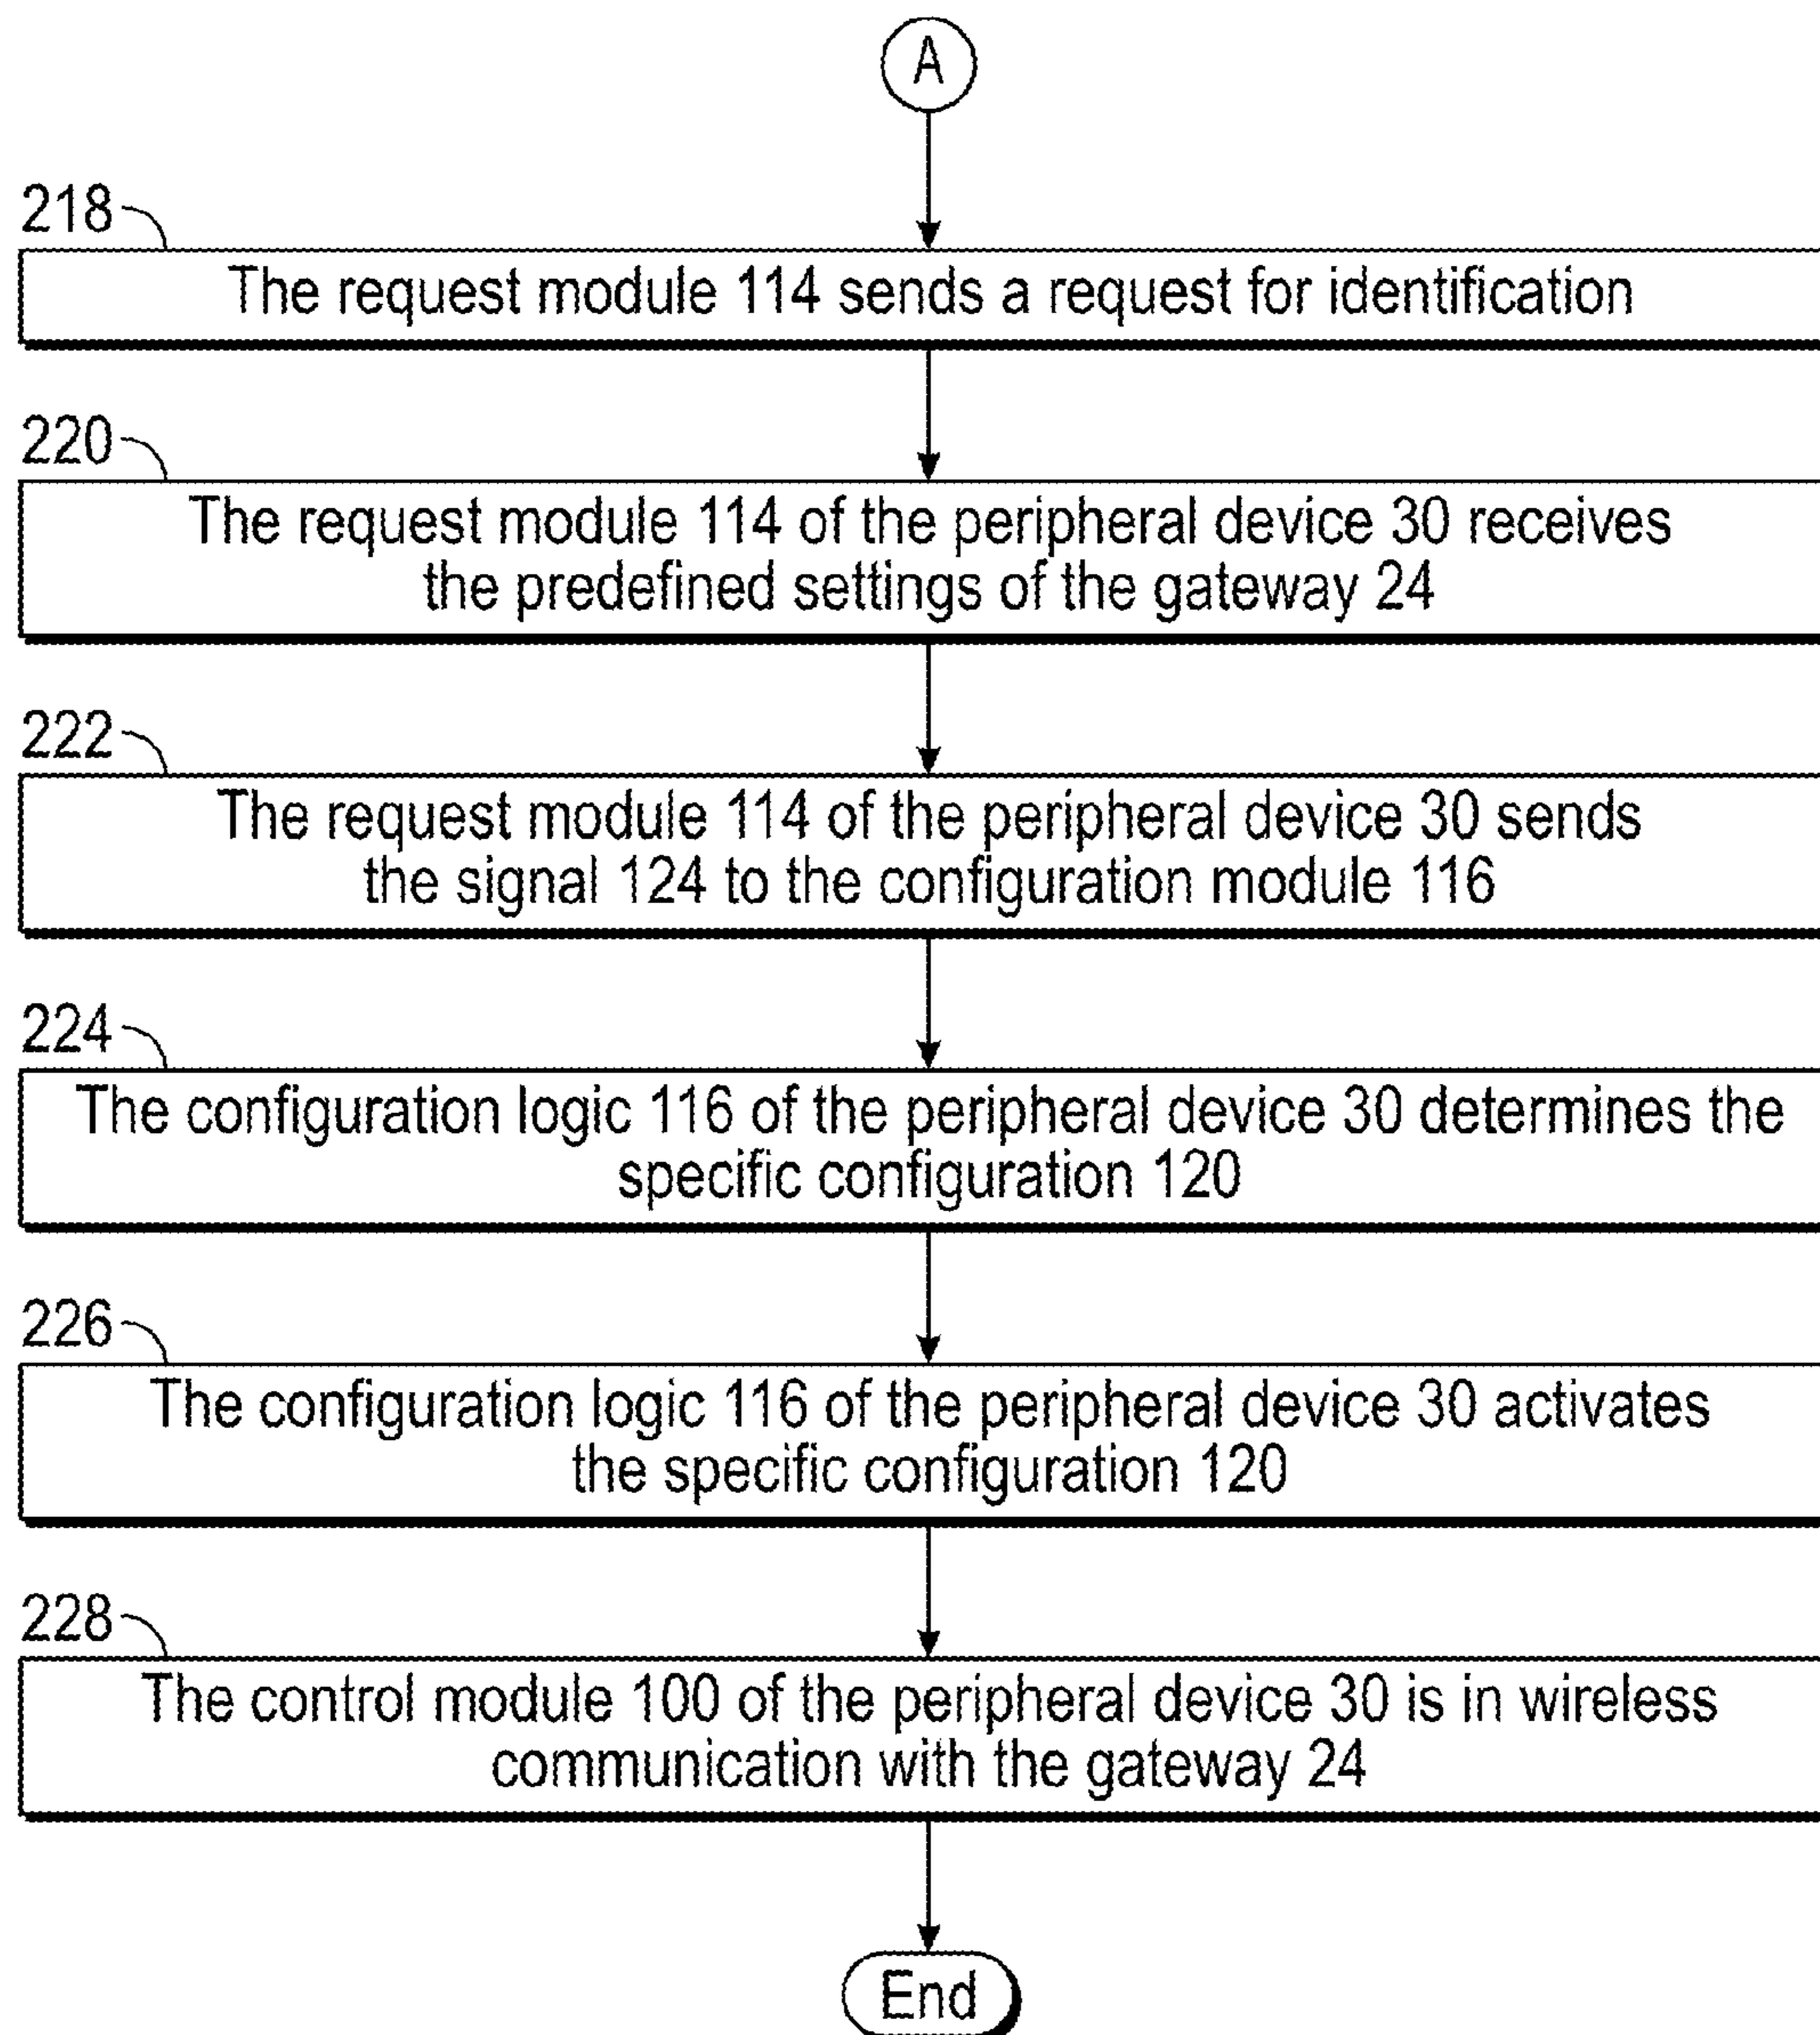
A

218

The request module 114 sends a request for identification

220

The request module 114 of the peripheral device 30 receives the predefined settings of the gateway 24

222

The request module 114 of the peripheral device 30 sends the signal 124 to the configuration module 116

224

The configuration logic 116 of the peripheral device 30 determines the specific configuration 120

226

The configuration logic 116 of the peripheral device 30 activates the specific configuration 120

228

The control module 100 of the peripheral device 30 is in wireless communication with the gateway 24

End